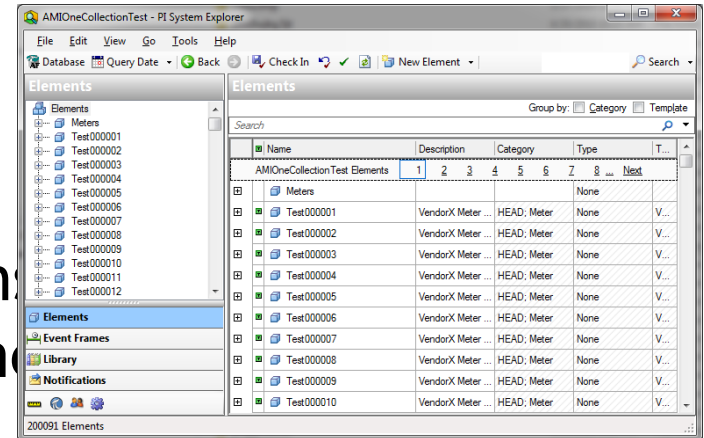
AMIOneCollectionTest - PI System Explorer

File Edit View Go Tools Help

Database Query Date Back Check In New Element Search

Elements

Elements
Meters
Test000001
Test000002
Test000003
Test000004
Test000005
Test000006
Test000007
Test000008
Test000009
Test000010
Test000011
Test000012

Elements
Event Frames
Library
Notifications

Elements

Group by: Category Template

Search

| | Name | Description | Category | Type | T... |
|---|---|---|---|---|---|
| | AMIOneCollectionTest Elements | 1 2 3 4 5 6 7 8 ... Next | | | |
| ⊞ | Meters | | | None | |
| ⊞ | Test000001 | VendorX Meter ... | HEAD; Meter | None | V... |
| ⊞ | Test000002 | VendorX Meter ... | HEAD; Meter | None | V... |
| ⊞ | Test000003 | VendorX Meter ... | HEAD; Meter | None | V... |
| ⊞ | Test000004 | VendorX Meter ... | HEAD; Meter | None | V... |
| ⊞ | Test000005 | VendorX Meter ... | HEAD; Meter | None | V... |
| ⊞ | Test000006 | VendorX Meter ... | HEAD; Meter | None | V... |
| ⊞ | Test000007 | VendorX Meter ... | HEAD; Meter | None | V... |
| ⊞ | Test000008 | VendorX Meter ... | HEAD; Meter | None | V... |
| ⊞ | Test000009 | VendorX Meter ... | HEAD; Meter | None | V... |
| ⊞ | Test000010 | VendorX Meter ... | HEAD; Meter | None | V... |

200091 Elements